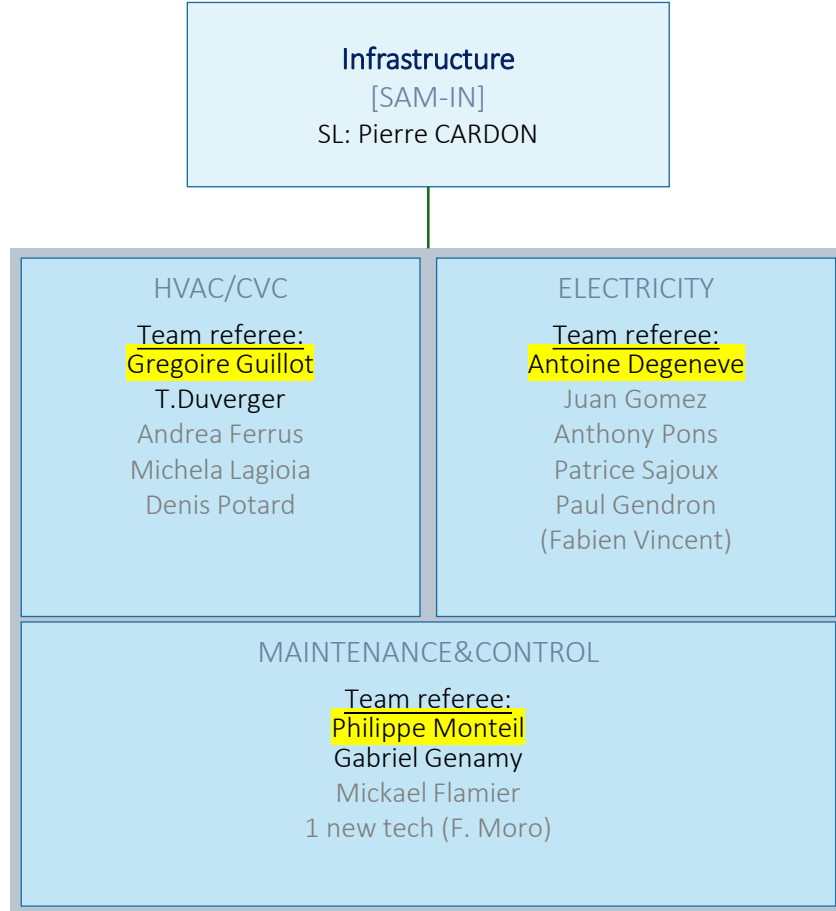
Infrastructure
[SAM-IN]
SL: Pierre CARDON

HVAC/CVC
Team referee:
Gregoire Guillot
T.Duverger
Andrea Ferrus
Michela Lagioia
Denis Potard

ELECTRICITY
Team referee:
Antoine Degeneve
Juan Gomez
Anthony Pons
Patrice Sajoux
Paul Gendron
(Fabien Vincent)

MAINTENANCE&CONTROL
Team referee:
Philippe Monteil
Gabriel Genamy
Mickael Flamier
1 new tech (F. Moro)